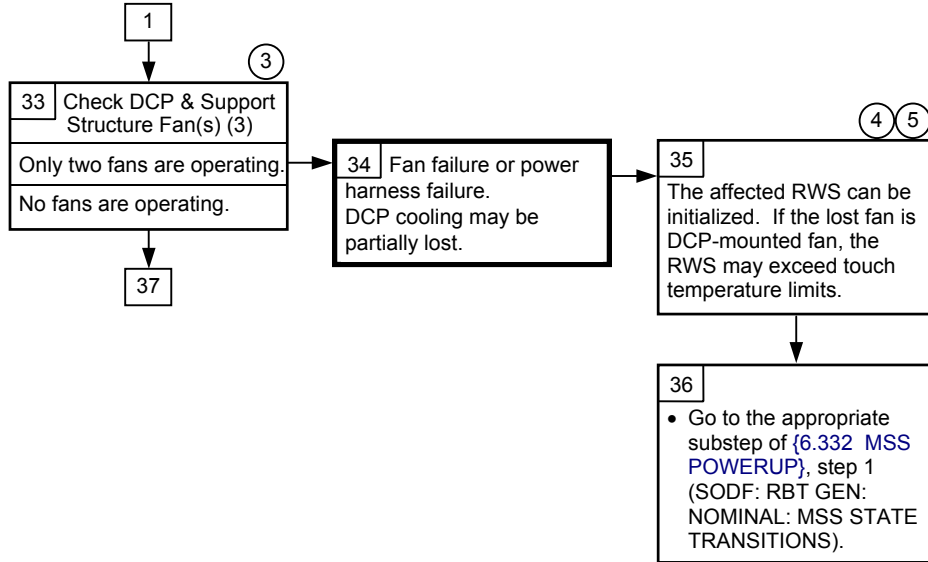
1

3

33 Check DCP & Support Structure Fan(s) (3)

Only two fans are operating.

No fans are operating.

37

34 Fan failure or power harness failure.
DCP cooling may be partially lost.

4 5

35

The affected RWS can be initialized. If the lost fan is DCP-mounted fan, the RWS may exceed touch temperature limits.

36

• Go to the appropriate substep of {6.332 MSS POWERUP}, step 1 (SODF: RBT GEN: NOMINAL: MSS STATE TRANSITIONS).